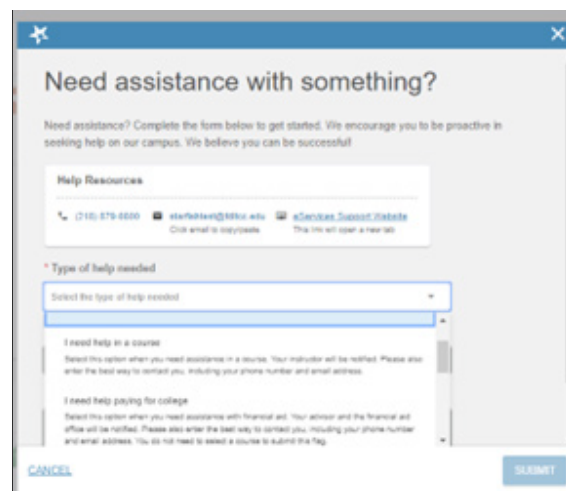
Need assistance with something?

Need assistance? Complete the form below to get started. We encourage you to be proactive in seeking help on our campus. We believe you can be successful!

Help Resources

(310) 879-0000 starfishtest@lattc.edu Click email to copy/paste. eServices Support Website This link will open a new tab

* Type of help needed

Select the type of help needed

I need help in a course
Select this option when you need assistance in a course. Your instructor will be notified. Please also enter the best way to contact you, including your phone number and email address.

I need help paying for college
Select this option when you need assistance with financial aid. Your advisor and the financial aid office will be notified. Please also enter the best way to contact you, including your phone number and email address. You do not need to select a course to submit this flag.

CANCEL

SUBMIT